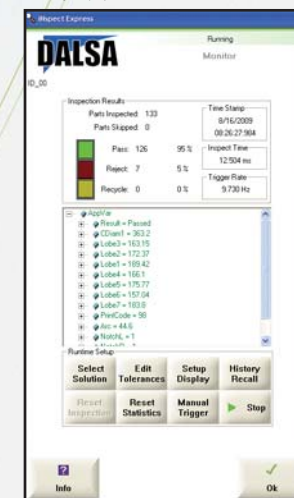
iInspect Express

DALSA

Running

Monitor

ID_00

Inspection Results

Parts Inspected: 133

Parts Skipped: 0

Time Stamp

8/16/2009

08:26:27.904

Pass: 126 95 %

Reject: 7 5 %

Recycle: 0 0 %

Inspect Time

12.504 ms

Trigger Rate

9.730 Hz

AppVar
Result = Passed
CDiam1 = 363.2
Lobe3 = 163.15
Lobe2 = 172.37
Lobe1 = 169.42
Lobe4 = 166.1
Lobe5 = 175.77
Lobe6 = 157.04
Lobe7 = 183.6
PrintCode = 98
Arc = 44.6
NotchL = 1
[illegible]

Runtime Setup

Select Solution

Edit Tolerances

Setup Display

History Recall

Reset Inspection

Reset Statistics

Manual Trigger

Stop

Info

Ok